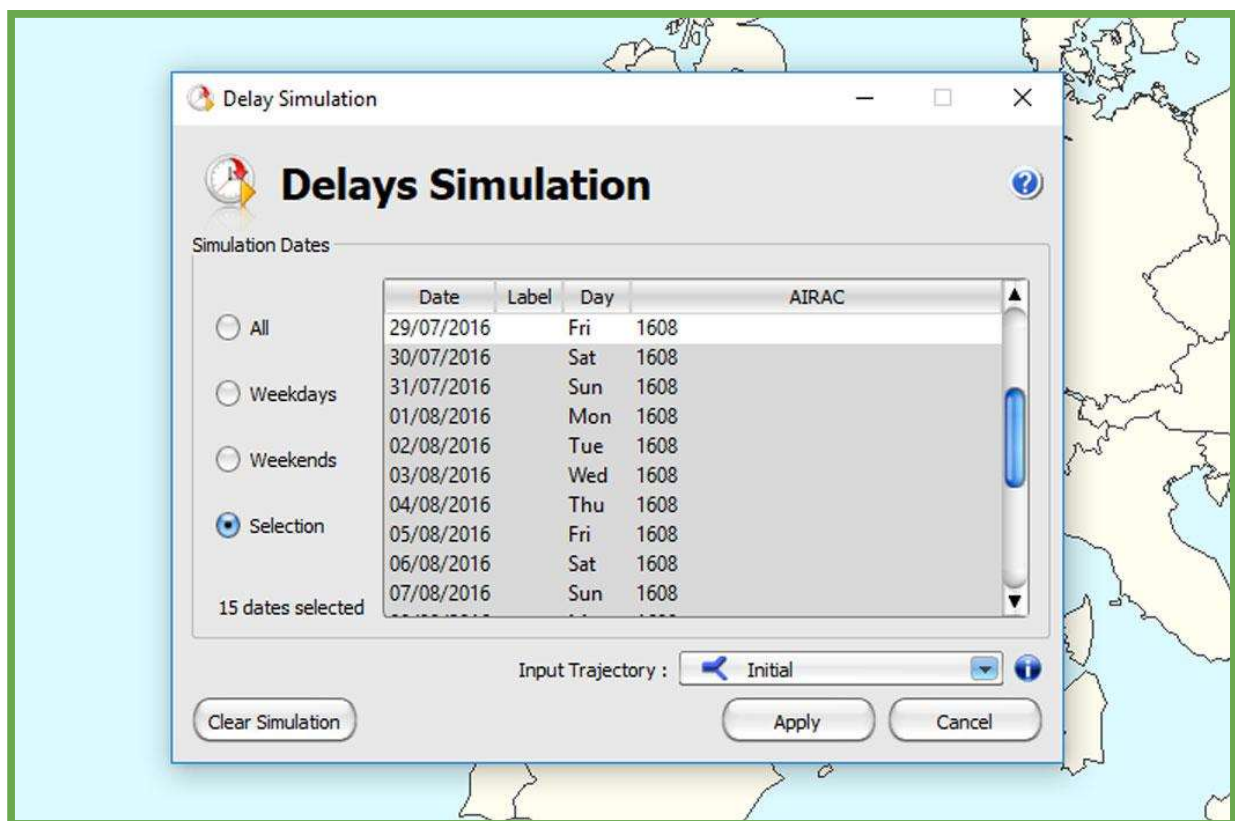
Delay Simulation

Delays Simulation

Simulation Dates

All

Weekdays

Weekends

Selection

15 dates selected

| Date | Label | Day | AIRAC |
|---|---|---|---|
| 29/07/2016 | | Fri | 1608 |
| 30/07/2016 | | Sat | 1608 |
| 31/07/2016 | | Sun | 1608 |
| 01/08/2016 | | Mon | 1608 |
| 02/08/2016 | | Tue | 1608 |
| 03/08/2016 | | Wed | 1608 |
| 04/08/2016 | | Thu | 1608 |
| 05/08/2016 | | Fri | 1608 |
| 06/08/2016 | | Sat | 1608 |
| 07/08/2016 | | Sun | 1608 |

Input Trajectory : Initial

Clear Simulation

Apply

Cancel